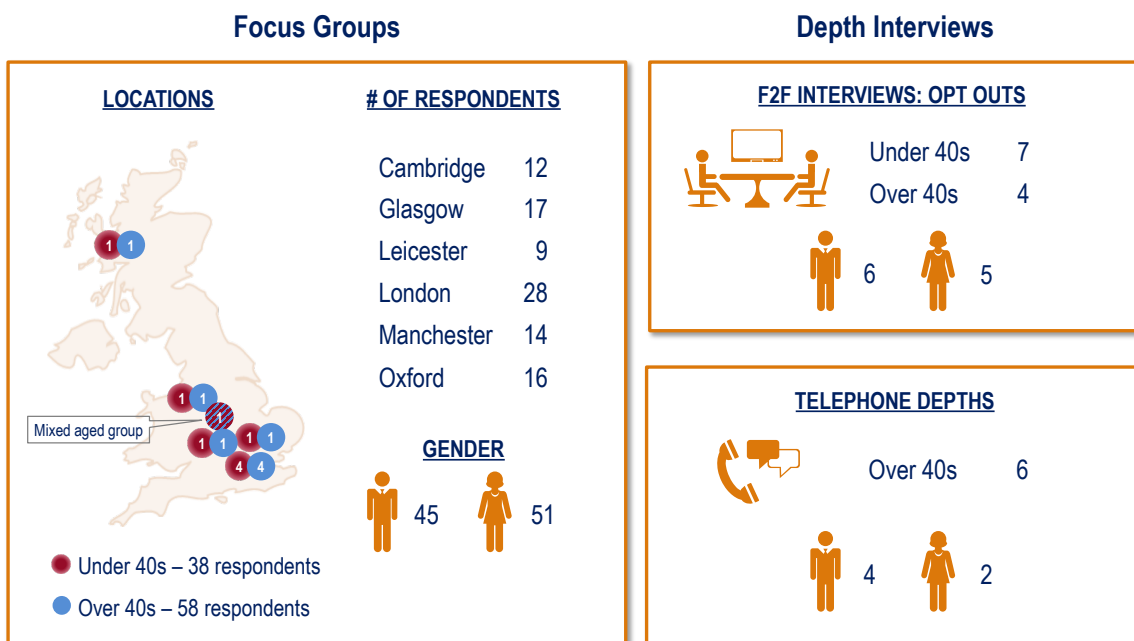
Focus Groups

LOCATIONS

1 1

1 1

Mixed aged group

1

1 1 1 1

4 4

Under 40s – 38 respondents

Over 40s – 58 respondents

# OF RESPONDENTS

| | |
|---|---|
| Cambridge | 12 |
| Glasgow | 17 |
| Leicester | 9 |
| London | 28 |
| Manchester | 14 |
| Oxford | 16 |

GENDER

45 51

Depth Interviews

F2F INTERVIEWS: OPT OUTS

Under 40s 7
Over 40s 4

6 5

TELEPHONE DEPTHS

Over 40s 6

4 2